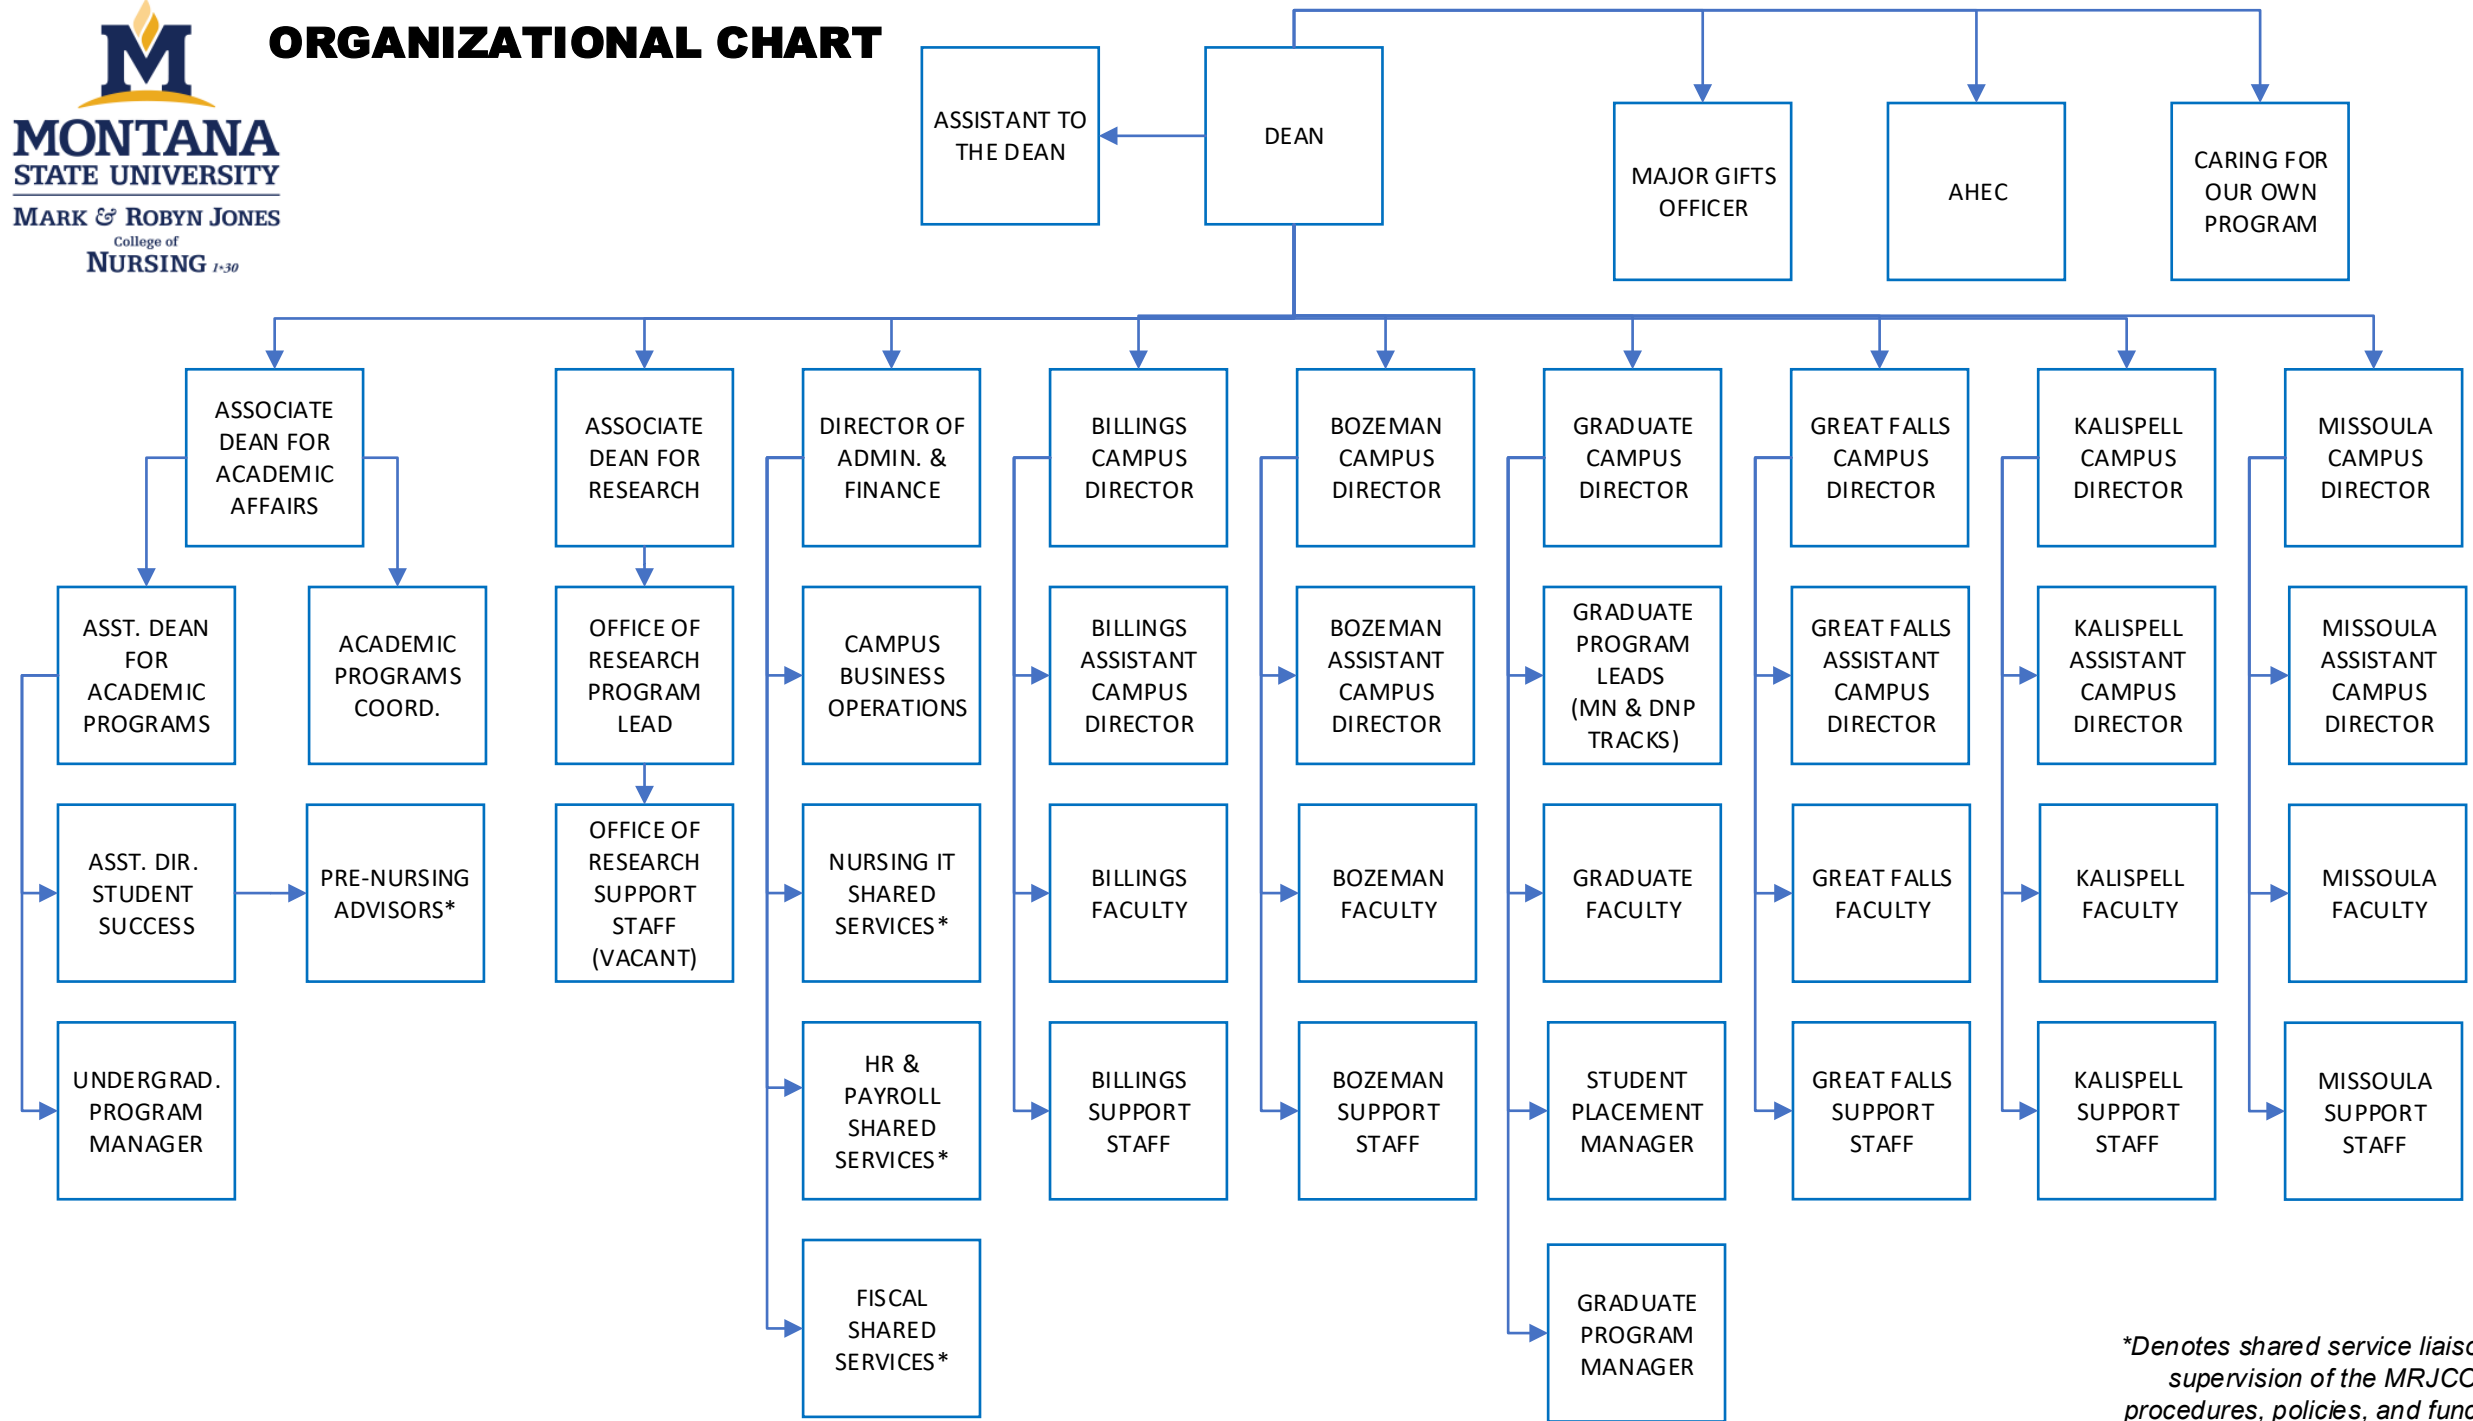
MONTANA STATE UNIVERSITY
MARK & ROBYN JONES College of NURSING 1-30

ORGANIZATIONAL CHART

ASSISTANT TO THE DEAN

DEAN

MAJOR GIFTS OFFICER

AHEC

CARING FOR OUR OWN PROGRAM

ASSOCIATE DEAN FOR ACADEMIC AFFAIRS

ASST. DEAN FOR ACADEMIC PROGRAMS

ACADEMIC PROGRAMS COORD.

ASST. DIR. STUDENT SUCCESS

PRE-NURSING ADVISORS*

UNDERGRAD. PROGRAM MANAGER

ASSOCIATE DEAN FOR RESEARCH

OFFICE OF RESEARCH PROGRAM LEAD

OFFICE OF RESEARCH SUPPORT STAFF (VACANT)

DIRECTOR OF ADMIN. & FINANCE

CAMPUS BUSINESS OPERATIONS

NURSING IT SHARED SERVICES*

HR & PAYROLL SHARED SERVICES*

FISCAL SHARED SERVICES*

BILLINGS CAMPUS DIRECTOR

BILLINGS ASSISTANT CAMPUS DIRECTOR

BILLINGS FACULTY

BILLINGS SUPPORT STAFF

BOZEMAN CAMPUS DIRECTOR

BOZEMAN ASSISTANT CAMPUS DIRECTOR

BOZEMAN FACULTY

BOZEMAN SUPPORT STAFF

GRADUATE CAMPUS DIRECTOR

GRADUATE PROGRAM LEADS (MN & DNP TRACKS)

GRADUATE FACULTY

STUDENT PLACEMENT MANAGER

GRADUATE PROGRAM MANAGER

GREAT FALLS CAMPUS DIRECTOR

GREAT FALLS ASSISTANT CAMPUS DIRECTOR

GREAT FALLS FACULTY

GREAT FALLS SUPPORT STAFF

KALISPELL CAMPUS DIRECTOR

KALISPELL ASSISTANT CAMPUS DIRECTOR

KALISPELL FACULTY

KALISPELL SUPPORT STAFF

MISSOULA CAMPUS DIRECTOR

MISSOULA ASSISTANT CAMPUS DIRECTOR

MISSOULA FACULTY

MISSOULA SUPPORT STAFF

*Denotes shared service liaiso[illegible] supervision of the MRJCO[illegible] procedures, policies, and func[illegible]